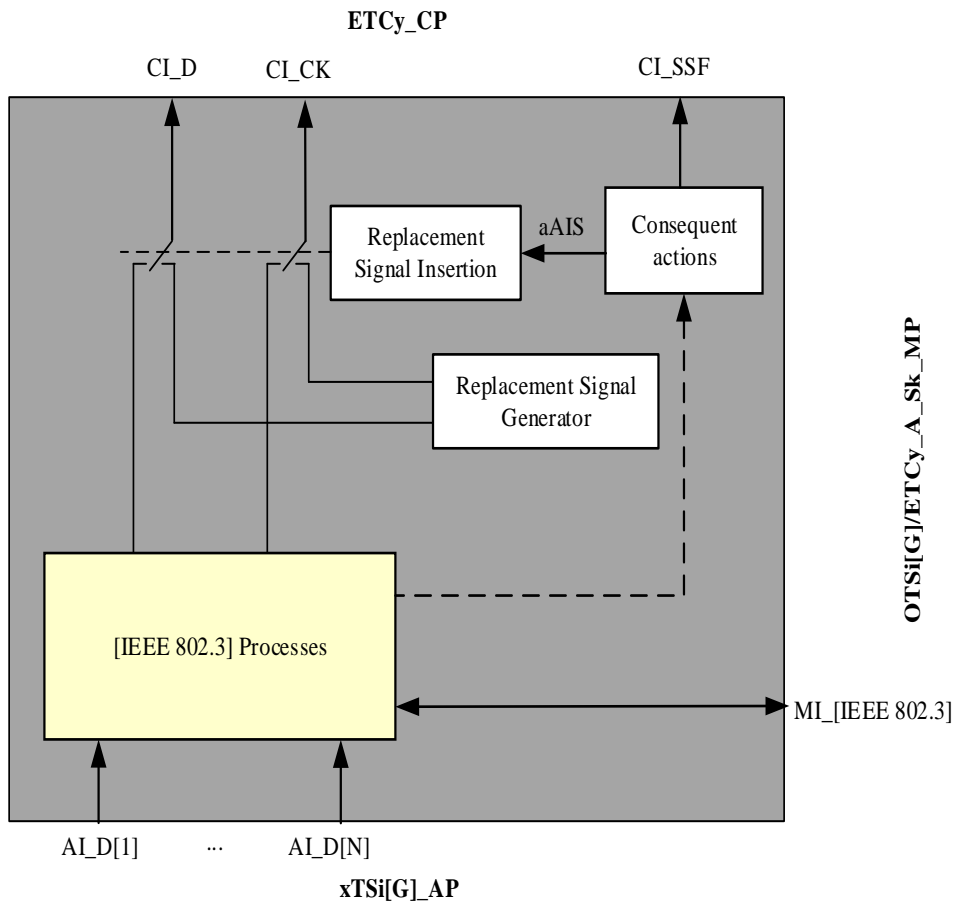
ETCy_CP

CI_D

CI_CK

CI_SSF

aAIS

Replacement Signal Insertion

Consequent actions

Replacement Signal Generator

OTSi[G]/ETCy_A_Sk_MP

[IEEE 802.3] Processes

MI_[IEEE 802.3]

AI_D[1]

...

AI_D[N]

xTSi[G]_AP